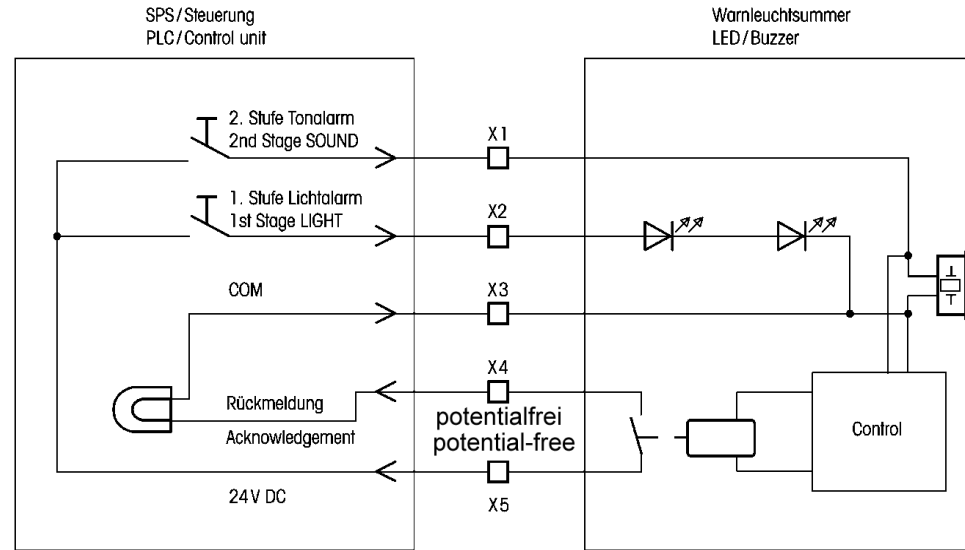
SPS/Steuerung
PLC/Control unit

Warnleuchtsummer
LED/Buzzer

2. Stufe Tonalarm
2nd Stage SOUND

X1

1. Stufe Lichtalarm
1st Stage LIGHT

X2

COM

X3

X4

Rückmeldung

Acknowledgement

potentialfrei
potential-free

Control

X5

24 V DC